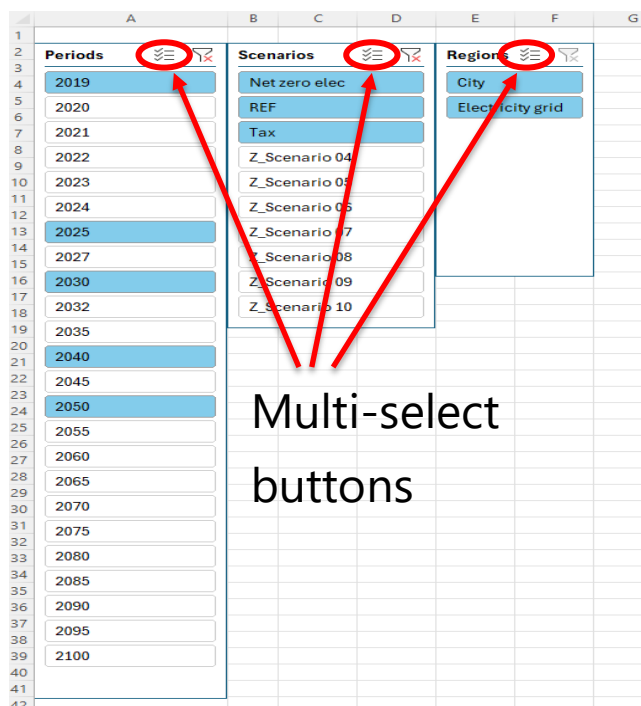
A B C D E F G

1
2 Periods
3
4 2019
5
6 2020
7
8 2021
9
10 2022
11
12 2023
13
14 2024
15
16 2025
17
18 2027
19
20 2030
21
22 2032
23
24 2035
25
26 2040
27
28 2045
29
30 2050
31
32 2055
33
34 2060
35
36 2065
37
38 2070
39
40 2075
41
42 2080

2085
2090
2095
2100

Scenarios
Net zero elec
REF
Tax
Z_Scenario 04
Z_Scenario 05
Z_Scenario 06
Z_Scenario 07
Z_Scenario 08
Z_Scenario 09
Z_Scenario 10

Regions
City
Electricity grid

Multi-select buttons